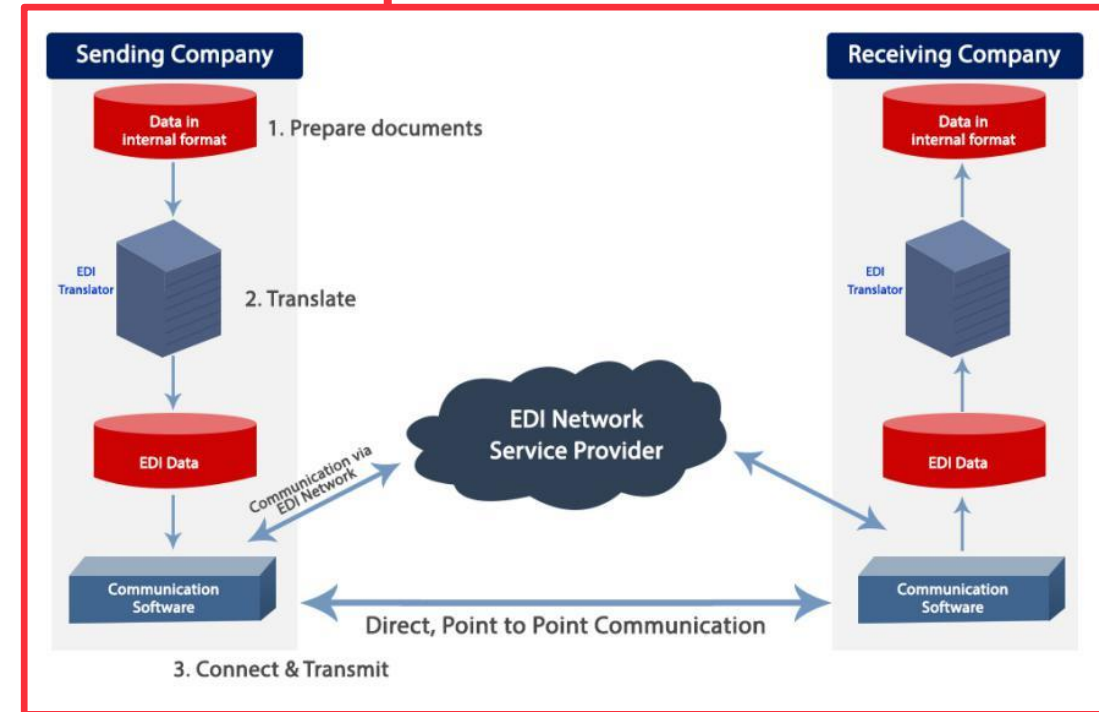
Sending Company

Data in internal format

1. Prepare documents

EDI Translator

2. Translate

EDI Data

Communication via EDI Network

Communication Software

3. Connect & Transmit

EDI Network Service Provider

Direct, Point to Point Communication

Receiving Company

Data in internal format

EDI Translator

EDI Data

Communication Software